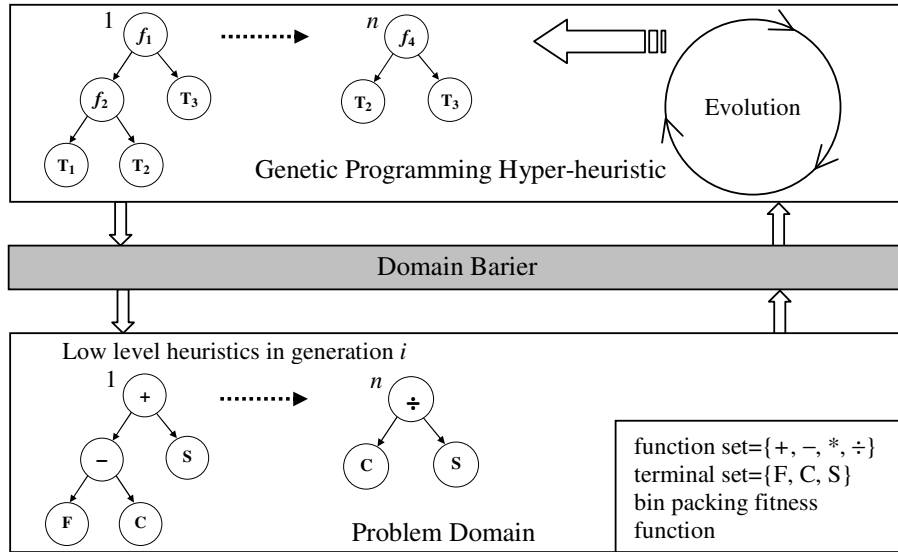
1 $f_1$

$f_2$ $T_3$

$T_1$ $T_2$

$n$ $f_4$

$T_2$ $T_3$

Evolution

Genetic Programming Hyper-heuristic

Domain Barier

Low level heuristics in generation $i$

1 +

– S

F C

$n$ ÷

C S

Problem Domain

function set={+, –, *, ÷}
terminal set={F, C, S}
bin packing fitness function